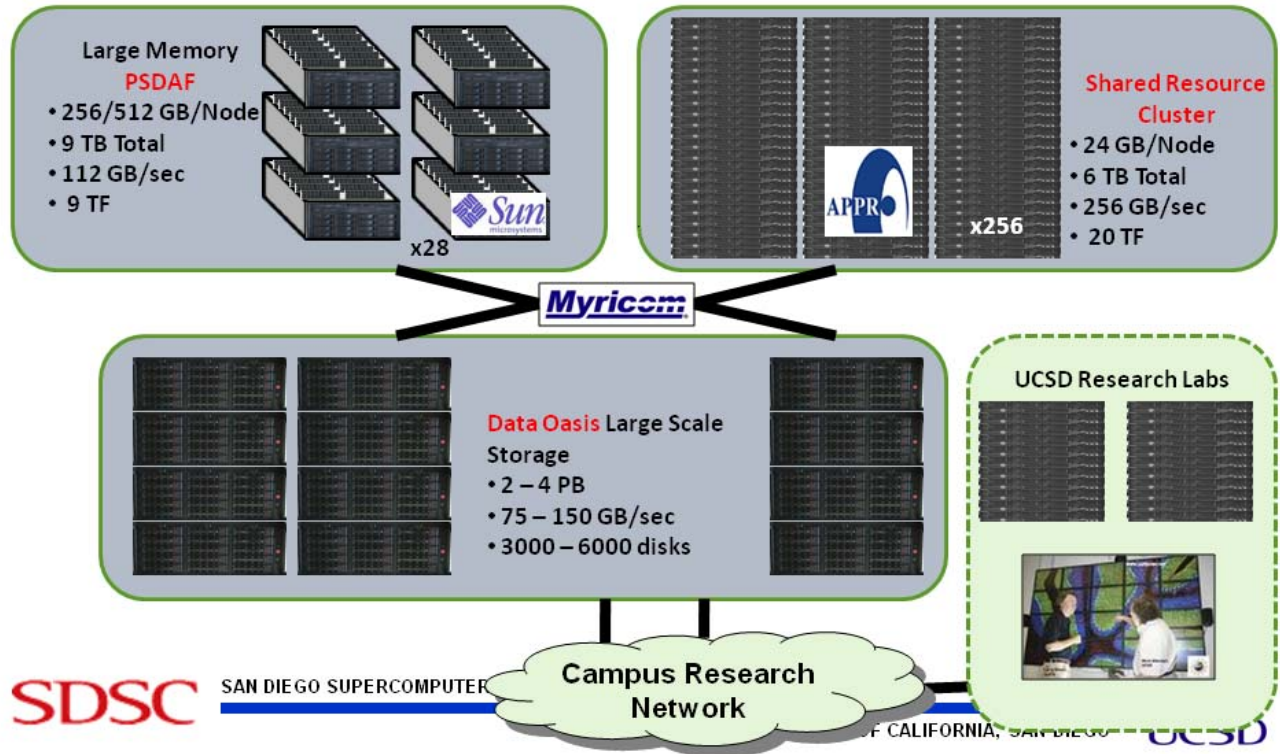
Large Memory PSDAF
• 256/512 GB/Node
• 9 TB Total
• 112 GB/sec
• 9 TF

Sun microsystems

x28

APPRO

x256

Shared Resource Cluster
• 24 GB/Node
• 6 TB Total
• 256 GB/sec
• 20 TF

Myricom

Data Oasis Large Scale Storage
• 2 – 4 PB
• 75 – 150 GB/sec
• 3000 – 6000 disks

UCSD Research Labs

Campus Research Network

SDSC

SAN DIEGO SUPERCOMPUTER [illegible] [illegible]F CALIFORNIA, SAN DIEGO

UCSD